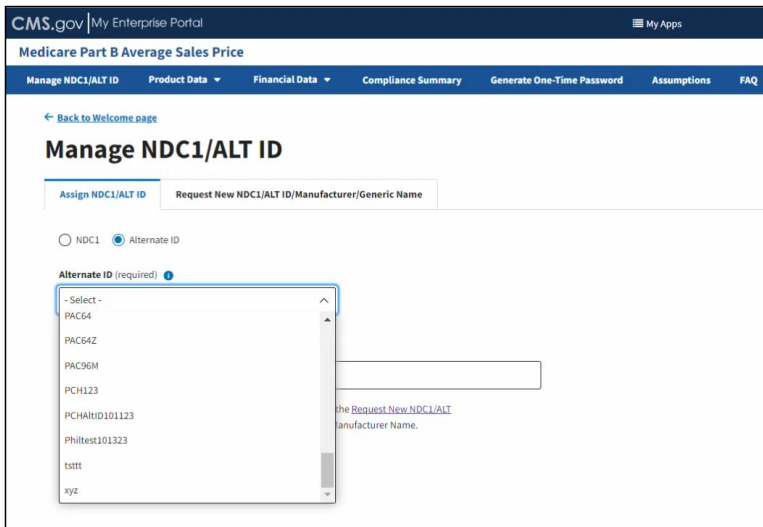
CMS.gov | My Enterprise Portal

My Apps

Medicare Part B Average Sales Price

Manage NDC1/ALT ID | Product Data ▾ | Financial Data ▾ | Compliance Summary | Generate One-Time Password | Assumptions | FAQ

← Back to Welcome page

Manage NDC1/ALT ID

Assign NDC1/ALT ID | Request New NDC1/ALT ID/Manufacturer/Generic Name

NDC1 Alternate ID

Alternate ID (required)

- Select -

PAC64

PAC64Z

PAC96M

PCH123

PCHAltID101123

Philtest101323

tsttt

xyz

the Request New NDC1/ALT

Manufacturer Name.